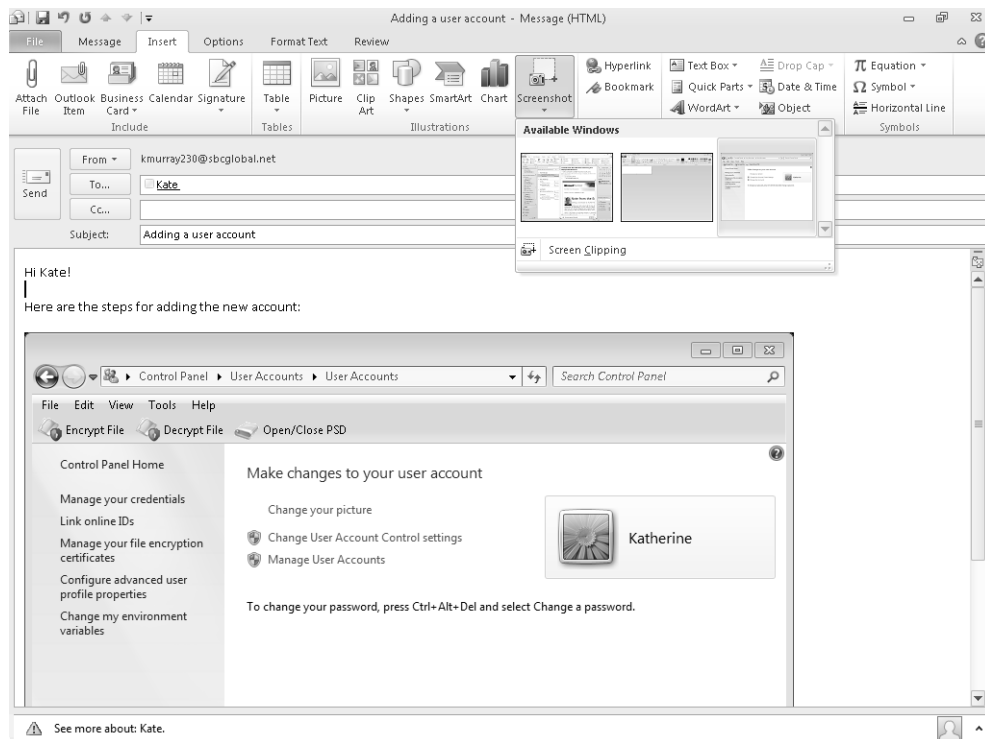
Adding a user account - Message (HTML)

File Message Insert Options Format Text Review

Attach File Outlook Item Business Card Calendar Signature
Include
Table
Tables
Picture Clip Art Shapes SmartArt Chart Screenshot
Illustrations
Hyperlink
Bookmark
Text Box Quick Parts WordArt Drop Cap Date & Time Object
Equation Symbol Horizontal Line
Symbols

Available Windows

Screen Clipping

Send
From kmurray230@sbcglobal.net
To... Kate
Cc...
Subject: Adding a user account

Hi Kate!

Here are the steps for adding the new account:

Control Panel ▸ User Accounts ▸ User Accounts
Search Control Panel

File Edit View Tools Help
Encrypt File Decrypt File Open/Close PSD

Control Panel Home

Manage your credentials
Link online IDs
Manage your file encryption certificates
Configure advanced user profile properties
Change my environment variables

Make changes to your user account

Change your picture
Change User Account Control settings
Manage User Accounts

Katherine

To change your password, press Ctrl+Alt+Del and select Change a password.

See more about: Kate.